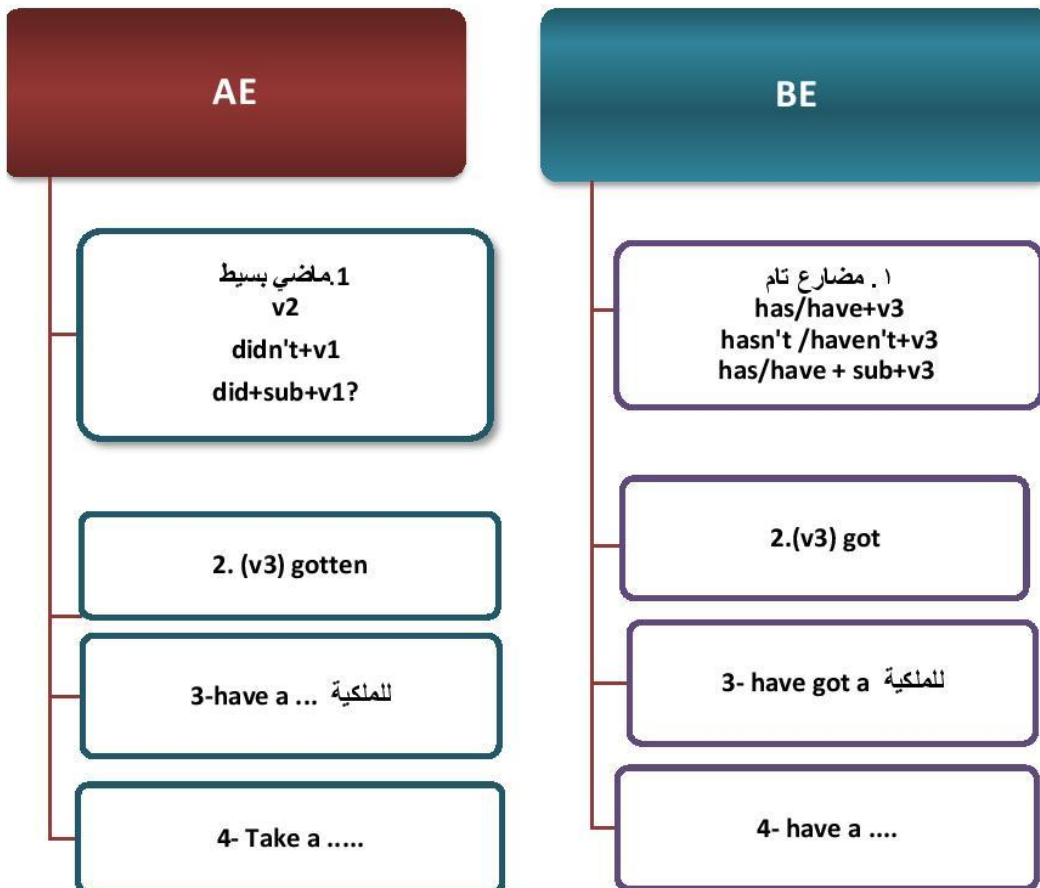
AE

1.ماضي بسيط
v2
didn't+v1
did+sub+v1?

2. (v3) gotten

3-have a ... للملكية

4- Take a .....

BE

١ . مضارع تام
has/have+v3
hasn't /haven't+v3
has/have + sub+v3

2.(v3) got

3- have got a للملكية

4- have a ....